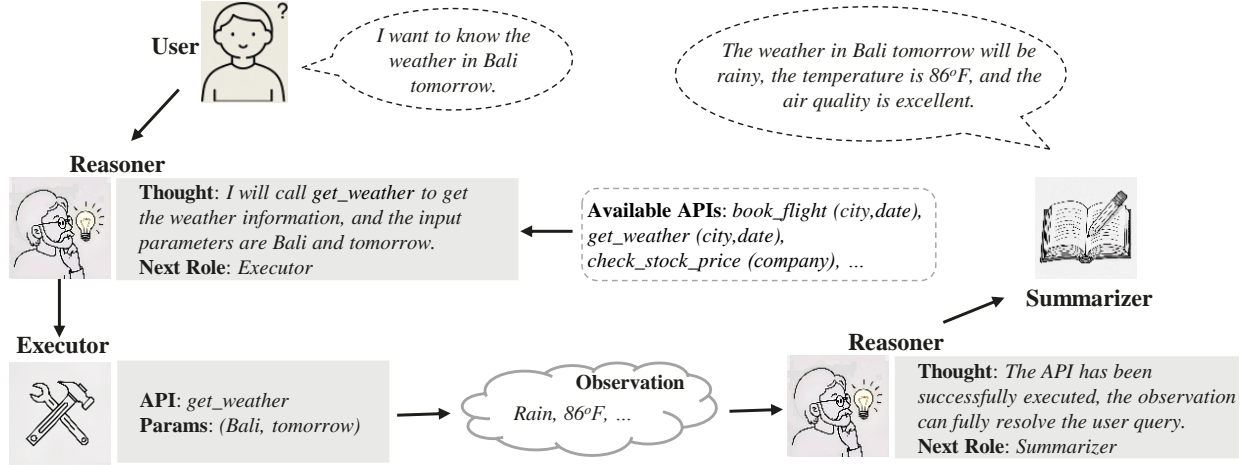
User ?

I want to know the weather in Bali tomorrow.

The weather in Bali tomorrow will be rainy, the temperature is $86^oF$, and the air quality is excellent.

Reasoner

Thought: I will call get_weather to get the weather information, and the input parameters are Bali and tomorrow.
Next Role: Executor

Available APIs: book_flight (city,date), get_weather (city,date), check_stock_price (company), ...

Summarizer

Executor

API: get_weather
Params: (Bali, tomorrow)

Observation
Rain, $86^oF$, ...

Reasoner

Thought: The API has been successfully executed, the observation can fully resolve the user query.
Next Role: Summarizer